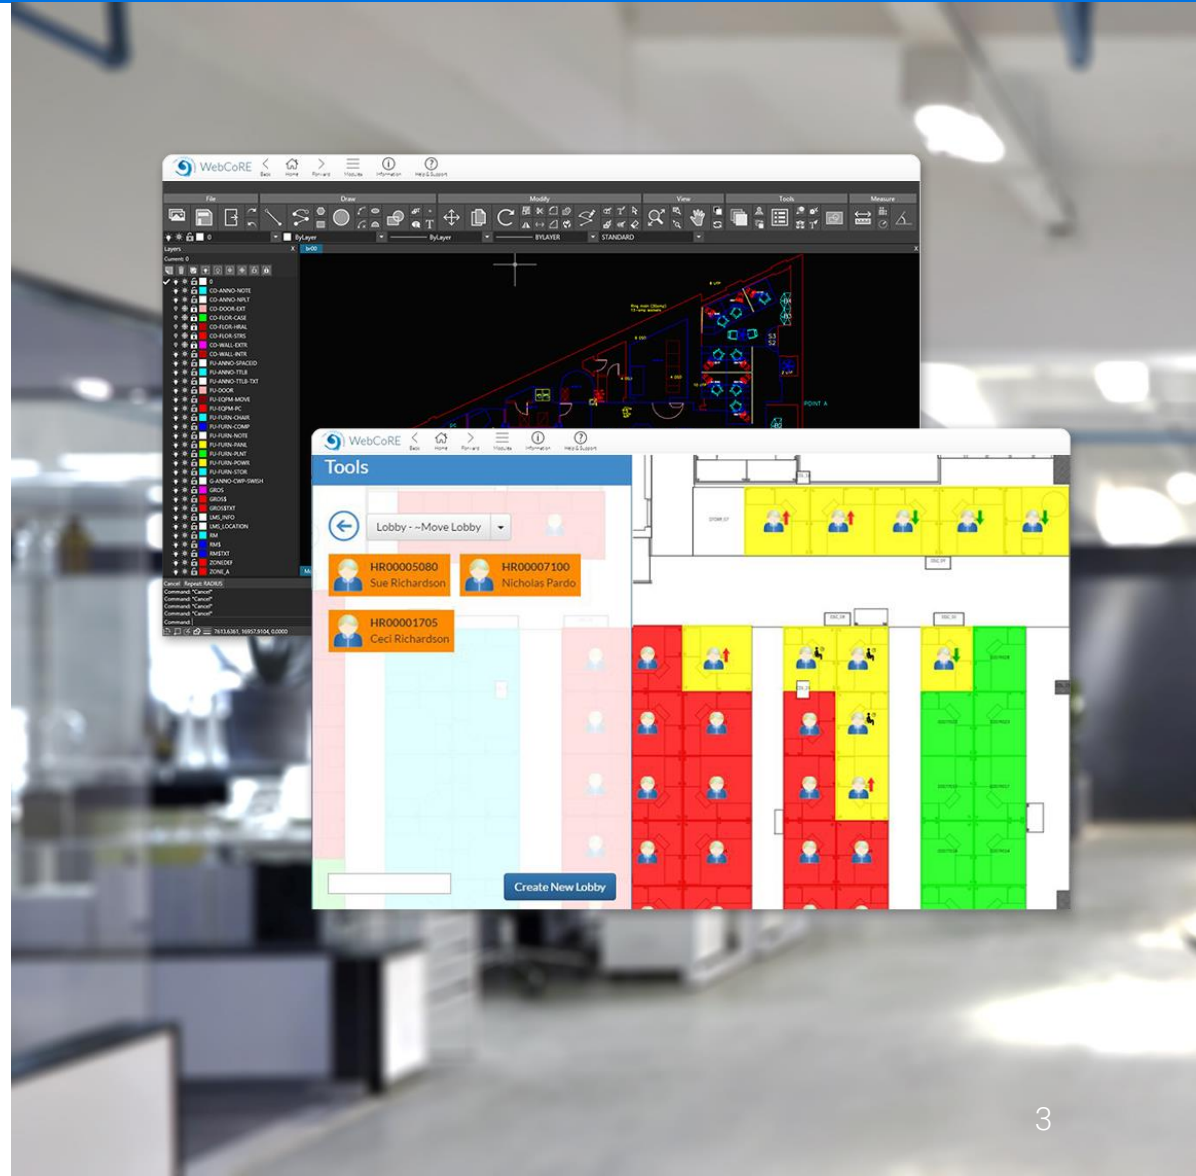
WebCoRE

Back Home Forward Modules Information Help & Support

File Draw Modify View Tools Measure

ByLayer ByLayer BYLAYER STANDARD

Layers

Current: 0

0
CD-ANNO-NOTE
CD-ANNO-NPLT
CD-DOOR-EXT
CD-FLOR-CASE
CD-FLOR-HRAL
CD-FLOR-STRS
CD-WALL-EXTR
CD-WALL-INTR
FU-ANNO-SPACEID
FU-ANNO-TTLB
FU-ANNO-TTLB-TXT
FU-DOOR
FU-EQPM-MOVE
FU-EQPM-PC
FU-FURN-CHAIR
FU-FURN-COMP
FU-FURN-NOTE
FU-FURN-PANL
FU-FURN-PLNT
FU-FURN-POWR
FU-FURN-STOR
G-ANNO-CWP-SWSH
GROS
GROSS
GROSSTXT
LMS_INFO
LMS_LOCATION
RM
RMS
RMSTXT
ZONEDEF
ZONE_A

Cancel Repeat: RADIUS
Command: *Cancel*
Command: *Cancel*
Command: *Cancel*
Command: *Cancel*
Command:

7613.6361, 16957.8104, 0.0000

POINT A

WebCoRE

Back Home Forward Modules Information Help & Support

Tools

Lobby - ~Move Lobby

HR00005080
Sue Richardson

HR00007100
Nicholas Pardo

HR00001705
Ceci Richardson

Create New Lobby

3